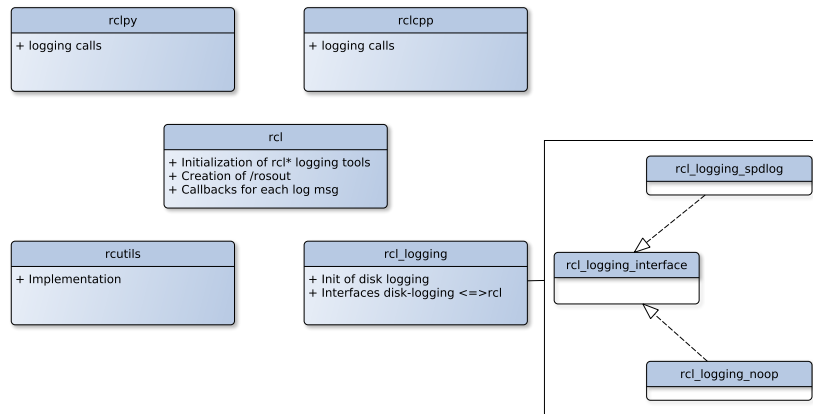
rclpy

+ logging calls

rclcpp

+ logging calls

rcl

+ Initialization of rcl* logging tools
+ Creation of /rosout
+ Callbacks for each log msg

rcl_logging_spdlog

rcutils

+ Implementation

rcl_logging

+ Init of disk logging
+ Interfaces disk-logging <=>rcl

rcl_logging_interface

rcl_logging_noop